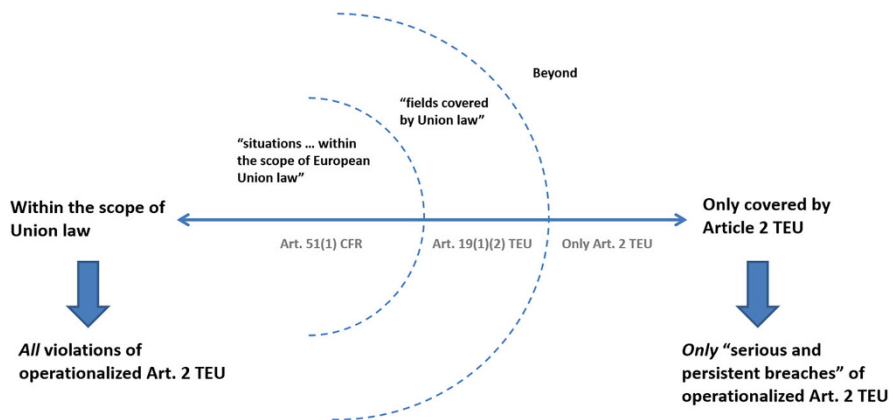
Beyond

"fields covered by Union law"

"situations … within the scope of European Union law"

Within the scope of Union law

Art. 51(1) CFR

Art. 19(1)(2) TEU

Only Art. 2 TEU

Only covered by Article 2 TEU

*All* violations of operationalized Art. 2 TEU

*Only* "serious and persistent breaches" of operationalized Art. 2 TEU